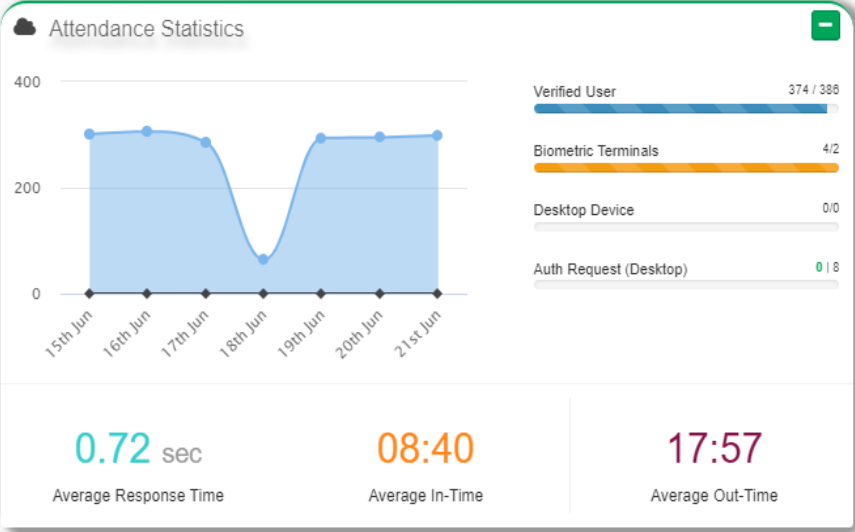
Attendance Statistics

400
200
0

15th Jun
16th Jun
17th Jun
18th Jun
19th Jun
20th Jun
21st Jun

Verified User 374 / 386

Biometric Terminals 4/2

Desktop Device 0/0

Auth Request (Desktop) 0 | 8

0.72 sec
Average Response Time

08:40
Average In-Time

17:57
Average Out-Time